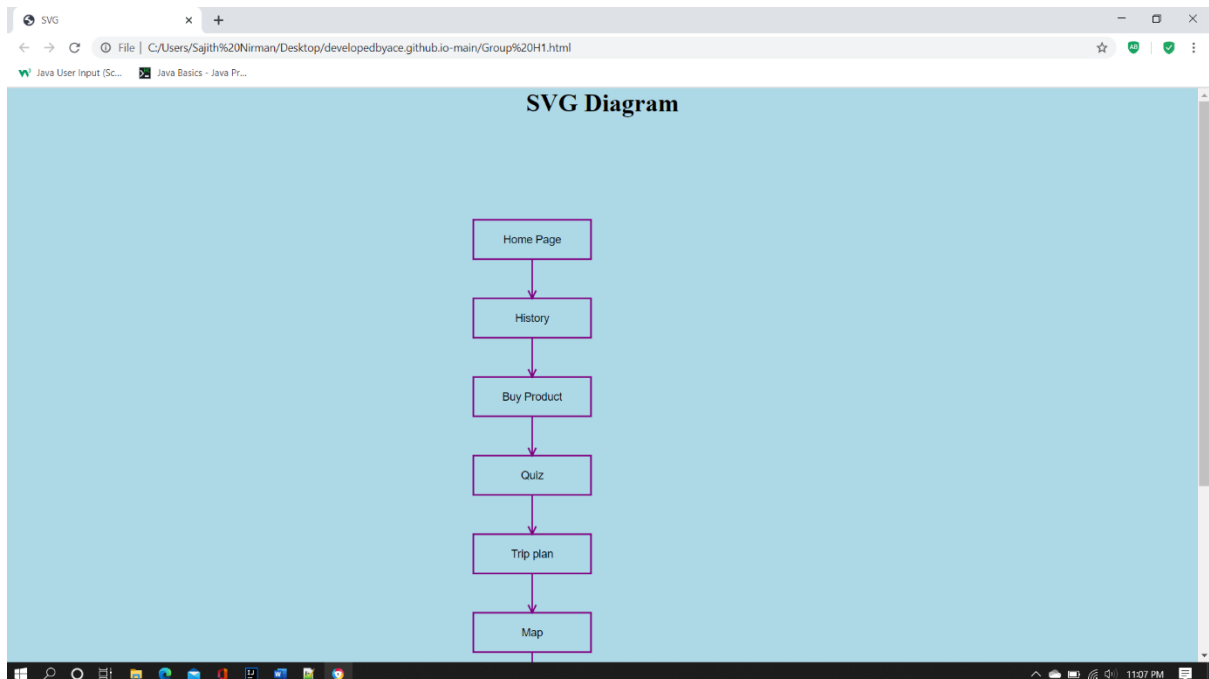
SVG
File | C:/Users/Sajith%20Nirman/Desktop/developedbyace.github.io-main/Group%20H1.html
Java User Input (Sc...
Java Basics - Java Pr...

SVG Diagram

Home Page
History
Buy Product
Quiz
Trip plan
Map

11:07 PM